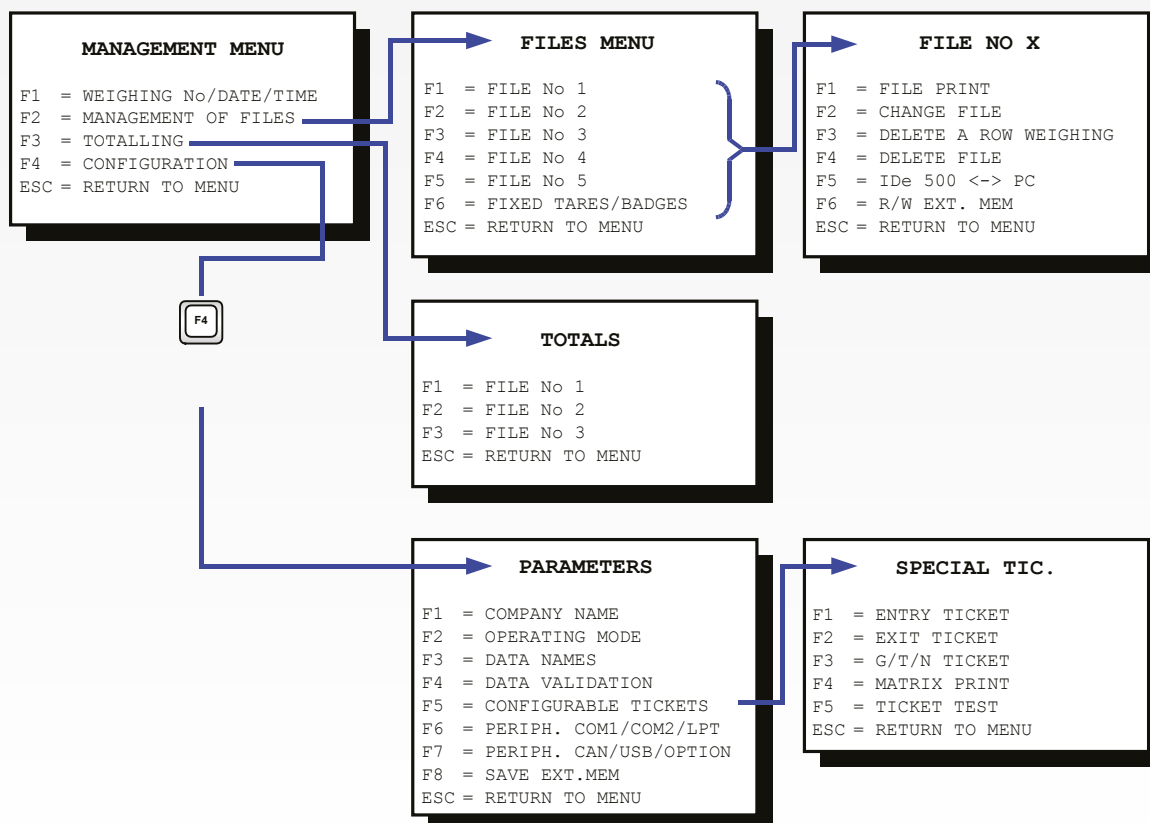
MANAGEMENT MENU

F1 = WEIGHING No/DATE/TIME
F2 = MANAGEMENT OF FILES
F3 = TOTALLING
F4 = CONFIGURATION
ESC = RETURN TO MENU

FILES MENU

F1 = FILE No 1
F2 = FILE No 2
F3 = FILE No 3
F4 = FILE No 4
F5 = FILE No 5
F6 = FIXED TARES/BADGES
ESC = RETURN TO MENU

FILE NO X

F1 = FILE PRINT
F2 = CHANGE FILE
F3 = DELETE A ROW WEIGHING
F4 = DELETE FILE
F5 = IDe 500 <-> PC
F6 = R/W EXT. MEM
ESC = RETURN TO MENU

F4

TOTALS

F1 = FILE No 1
F2 = FILE No 2
F3 = FILE No 3
ESC = RETURN TO MENU

PARAMETERS

F1 = COMPANY NAME
F2 = OPERATING MODE
F3 = DATA NAMES
F4 = DATA VALIDATION
F5 = CONFIGURABLE TICKETS
F6 = PERIPH. COM1/COM2/LPT
F7 = PERIPH. CAN/USB/OPTION
F8 = SAVE EXT.MEM
ESC = RETURN TO MENU

SPECIAL TIC.

F1 = ENTRY TICKET
F2 = EXIT TICKET
F3 = G/T/N TICKET
F4 = MATRIX PRINT
F5 = TICKET TEST
ESC = RETURN TO MENU